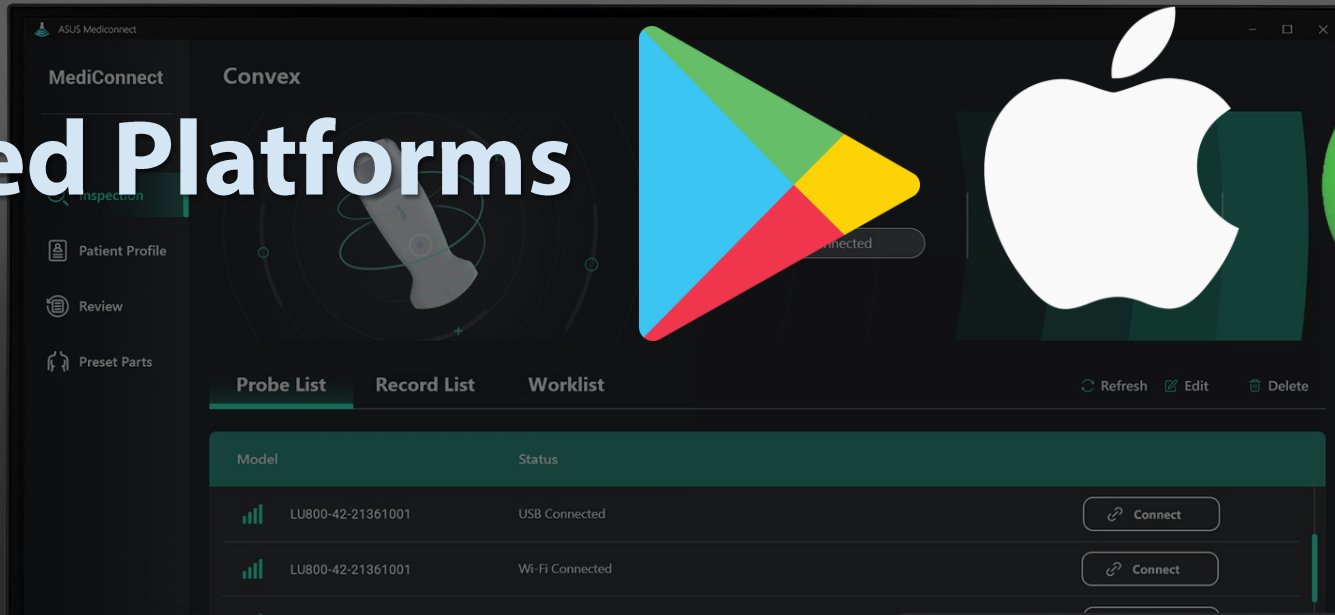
ASUS Mediconnect

MediConnect

Convex

ed Platforms

Inspection

Patient Profile

Review

Preset Parts

nnected

Probe List

Record List

Worklist

Refresh

Edit

Delete

| Model | Status | |
|---|---|---|
| LU800-42-21361001 | USB Connected | Connect |
| LU800-42-21361001 | Wi-Fi Connected | Connect |